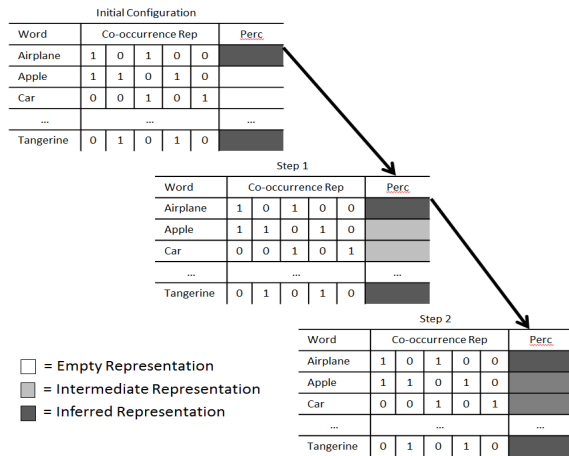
Initial Configuration

| Word | Co-occurrence Rep | | | | | Perc |
|---|---|---|---|---|---|---|
| Airplane | 1 | 0 | 1 | 0 | 0 | |
| Apple | 1 | 1 | 0 | 1 | 0 | |
| Car | 0 | 0 | 1 | 0 | 1 | |
| ... | ... | | | | | ... |
| Tangerine | 0 | 1 | 0 | 1 | 0 | |

Step 1

| Word | Co-occurrence Rep | | | | | Perc |
|---|---|---|---|---|---|---|
| Airplane | 1 | 0 | 1 | 0 | 0 | |
| Apple | 1 | 1 | 0 | 1 | 0 | |
| Car | 0 | 0 | 1 | 0 | 1 | |
| ... | ... | | | | | ... |
| Tangerine | 0 | 1 | 0 | 1 | 0 | |

Step 2

| Word | Co-occurrence Rep | | | | | Perc |
|---|---|---|---|---|---|---|
| Airplane | 1 | 0 | 1 | 0 | 0 | |
| Apple | 1 | 1 | 0 | 1 | 0 | |
| Car | 0 | 0 | 1 | 0 | 1 | |
| ... | ... | | | | | ... |
| Tangerine | 0 | 1 | 0 | 1 | 0 | |

= Empty Representation
= Intermediate Representation
= Inferred Representation